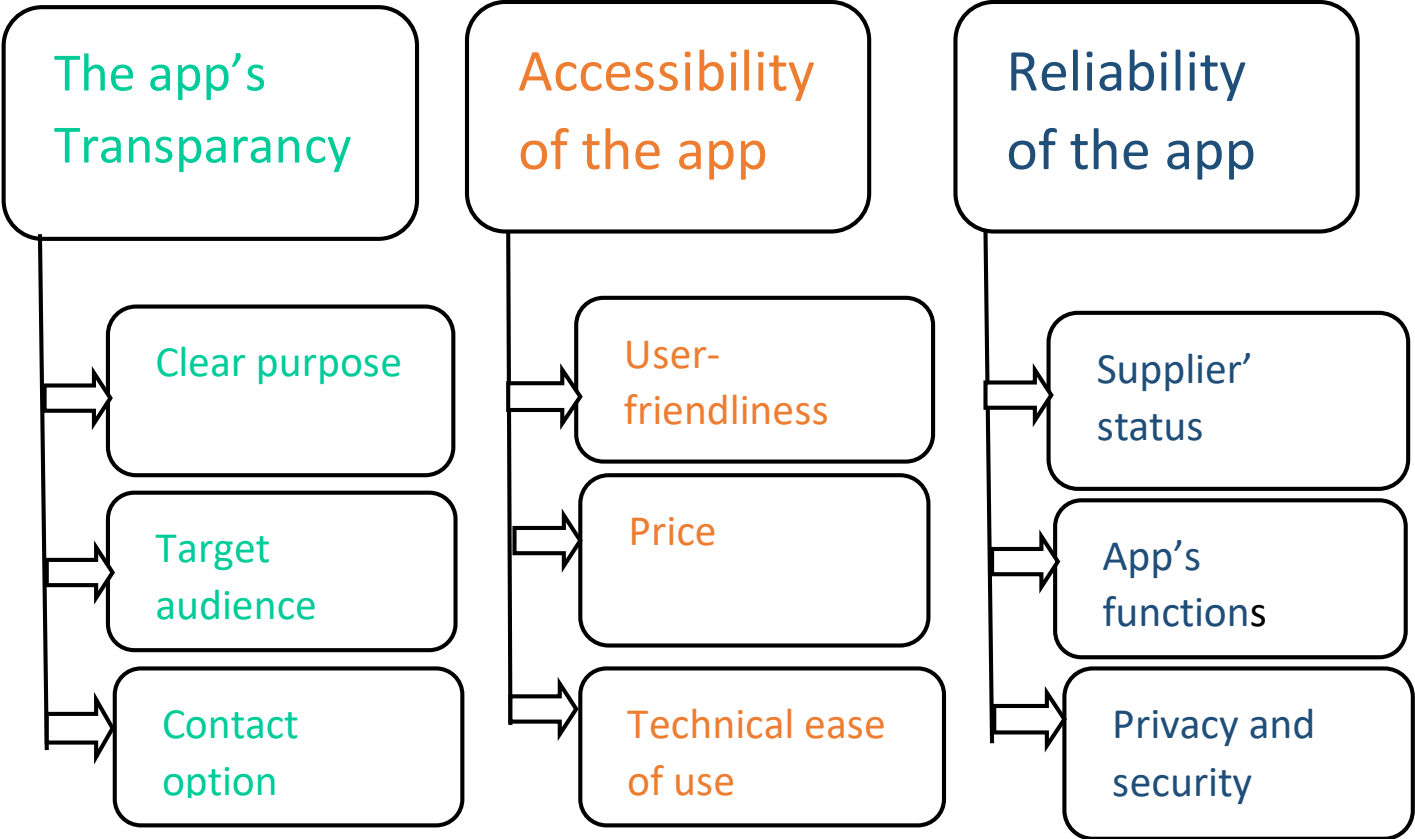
The app's Transparancy

Clear purpose

Target audience

Contact option

Accessibility of the app

User-friendliness

Price

Technical ease of use

Reliability of the app

Supplier' status

App's functions

Privacy and security